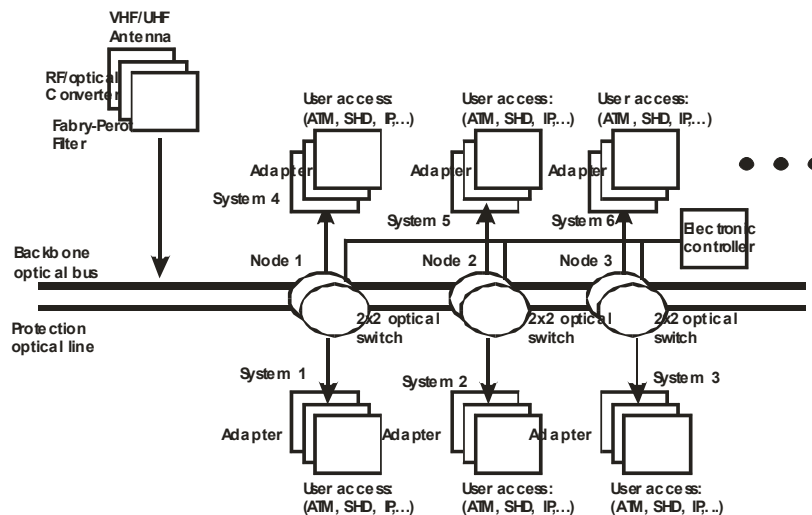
VHF/UHF Antenna

RF/optical Converter

Fabry-Perot Filter

User access: (ATM, SHD, IP,...)

User access: (ATM, SHD, IP,...)

User access: (ATM, SHD, IP,...)

Adapter

Adapter

Adapter

System 4

System 5

System 6

Electronic controller

Backbone optical bus

Node 1

Node 2

Node 3

Protection optical line

2x2 optical switch

2x2 optical switch

2x2 optical switch

System 1

System 2

System 3

Adapter

Adapter

Adapter

User access: (ATM, SHD, IP,...)

User access: (ATM, SHD, IP,...)

User access: (ATM, SHD, IP,...)